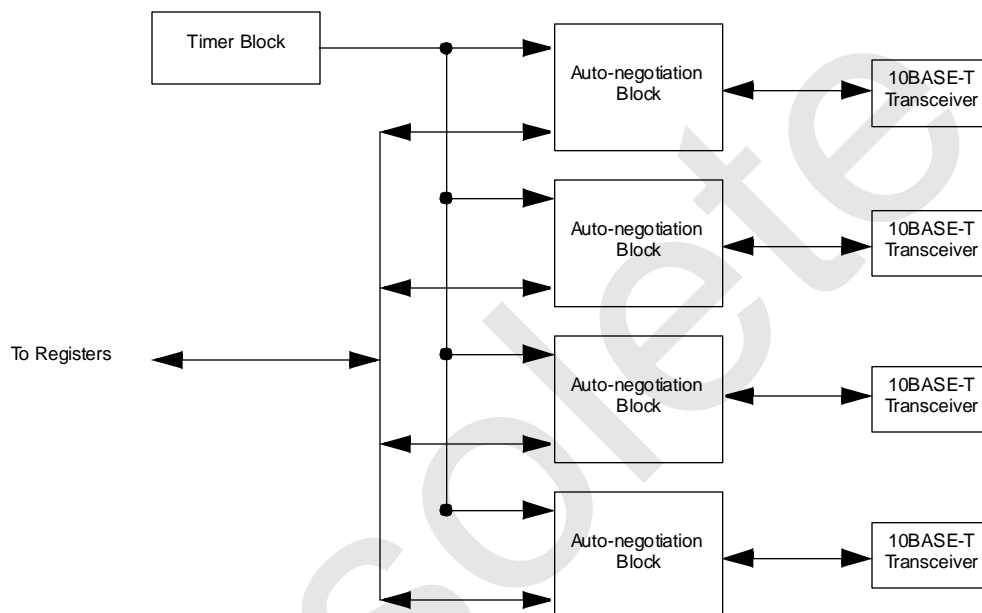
Timer Block

Auto-negotiation Block

10BASE-T Transceiver

Auto-negotiation Block

10BASE-T Transceiver

To Registers

Auto-negotiation Block

10BASE-T Transceiver

Auto-negotiation Block

10BASE-T Transceiver

Obsolete